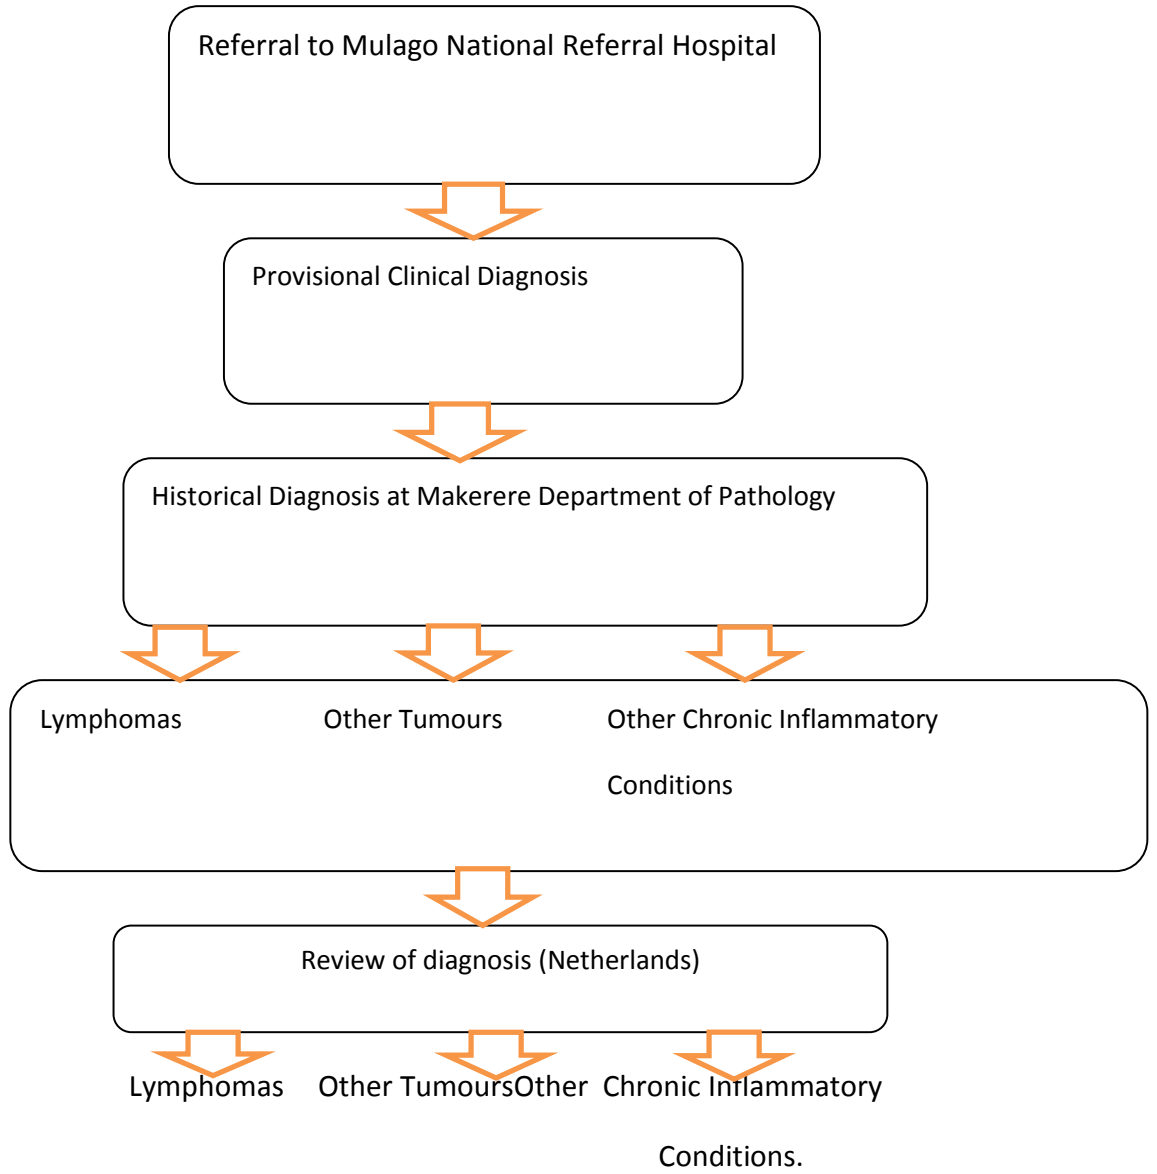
Referral to Mulago National Referral Hospital

Provisional Clinical Diagnosis

Historical Diagnosis at Makerere Department of Pathology

Lymphomas

Other Tumours

Other Chronic Inflammatory Conditions

Review of diagnosis (Netherlands)

Lymphomas

Other TumoursOther

Chronic Inflammatory Conditions.